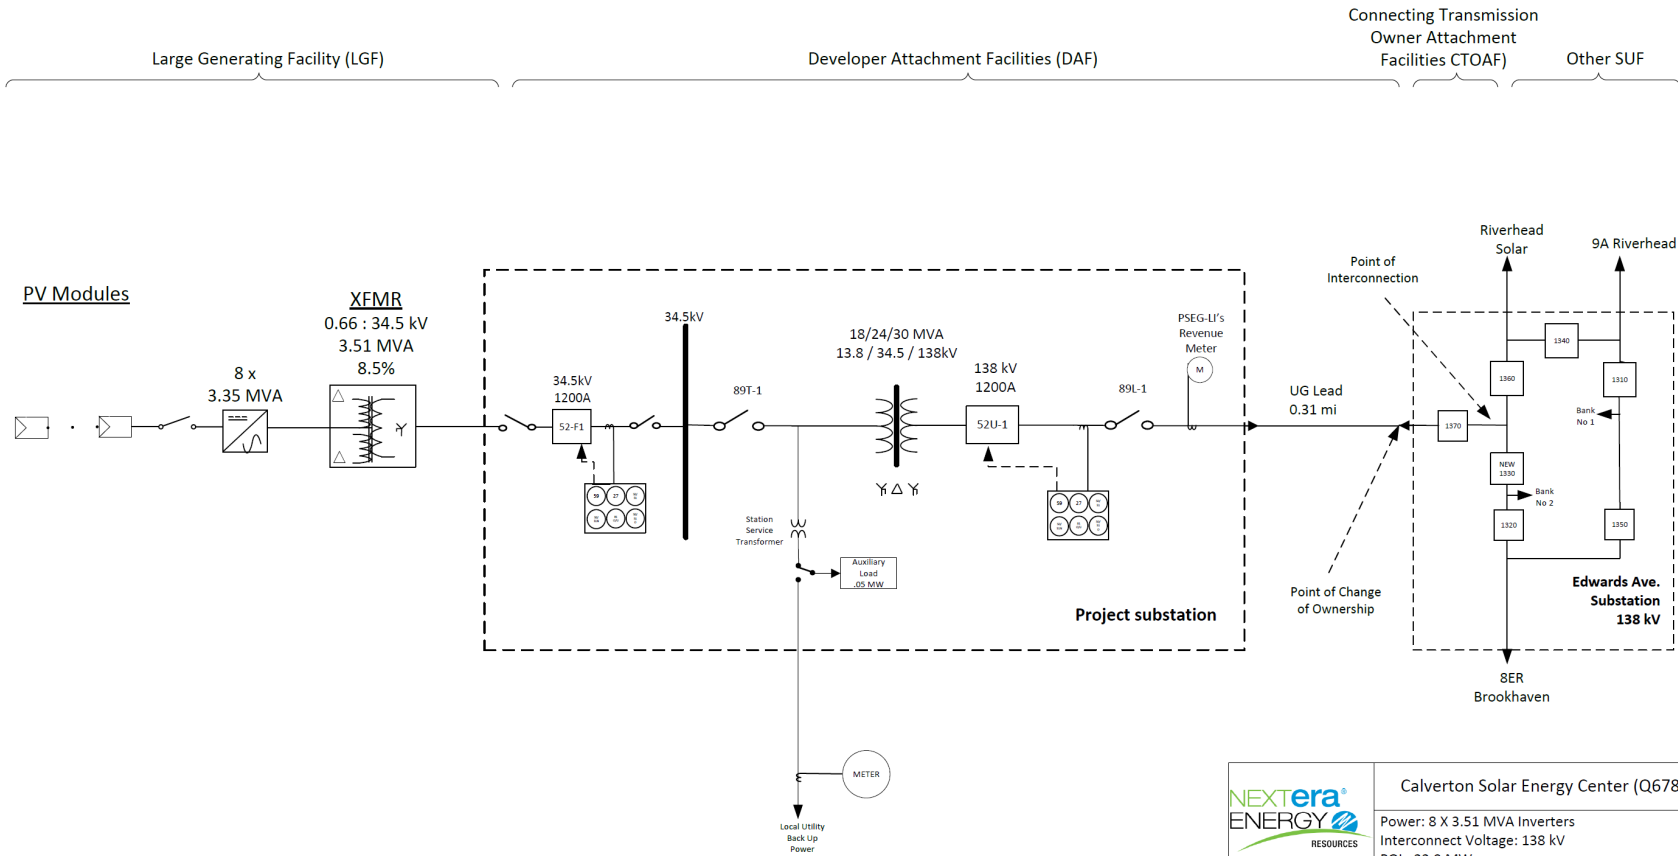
Large Generating Facility (LGF)

Developer Attachment Facilities (DAF)

Connecting Transmission Owner Attachment Facilities CTOAF)

Other SUF

PV Modules

8 x 3.35 MVA

XFMR
0.66 : 34.5 kV
3.51 MVA
8.5%

34.5kV 1200A

52-F1

34.5kV

89T-1

Station Service Transformer

Auxiliary Load .05 MW

18/24/30 MVA
13.8 / 34.5 / 138kV

138 kV 1200A

52U-1

89L-1

PSEG-LI's Revenue Meter

M

Project substation

METER

Local Utility Back Up Power

UG Lead
0.31 mi

Point of Interconnection

Point of Change of Ownership

Riverhead Solar

9A Riverhead

1340

1360

1310

1370

Bank No 1

NEW 1330

Bank No 2

1320

1350

Edwards Ave. Substation 138 kV

8ER Brookhaven

NEXTera ENERGY RESOURCES

Calverton Solar Energy Center (Q678

Power: 8 X 3.51 MVA Inverters
Interconnect Voltage: 138 kV
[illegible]